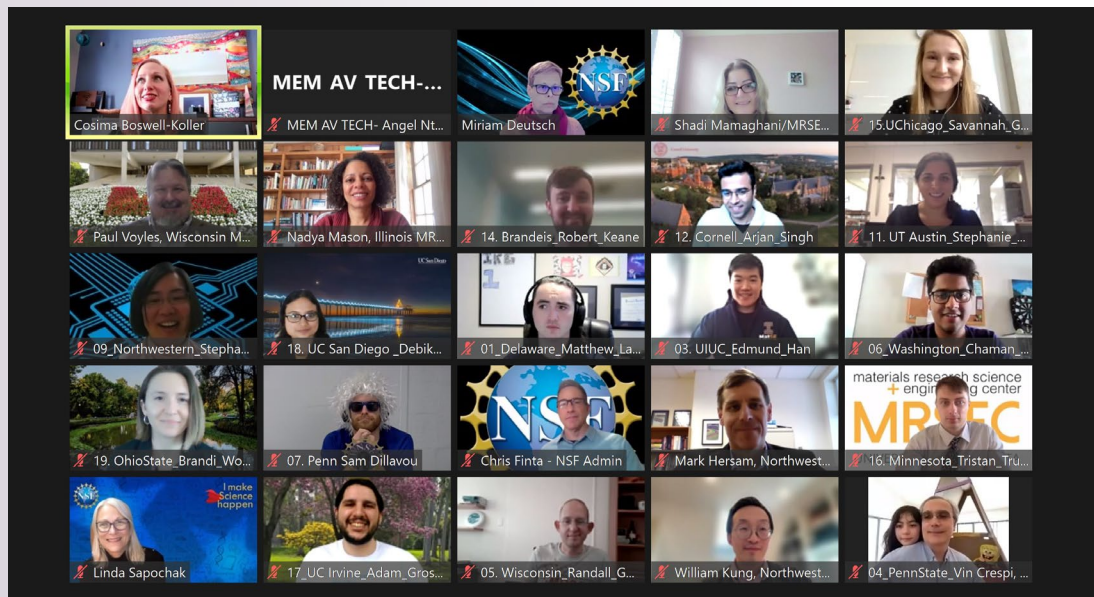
Cosima Boswell-Koller

MEM AV TECH-...

MEM AV TECH- Angel Nt...

NSF

Miriam Deutsch

Shadi Mamaghani/MRSE...

15.UChicago_Savannah_G...

Paul Voyles, Wisconsin M...

Nadya Mason, Illinois MR...

14. Brandeis_Robert_Keane

12. Cornell_Arjan_Singh

11. UT Austin_Stephanie_...

09_Northwestern_Stepha...

UC San Diego

18. UC San Diego _Debik...

01_Delaware_Matthew_La...

03. UIUC_Edmund_Han

06_Washington_Chaman_...

19. OhioState_Brandi_Wo...

07. Penn Sam Dillavou

NSF

Chris Finta - NSF Admin

Mark Hersam, Northwest...

materials research science + engineering center

MRSEC

16. Minnesota_Tristan_Tru...

NSF

I make Science happen

Linda Sapochak

17_UC Irvine_Adam_Gros...

05. Wisconsin_Randall_G...

William Kung, Northwest...

04_PennState_Vin Crespi, ...